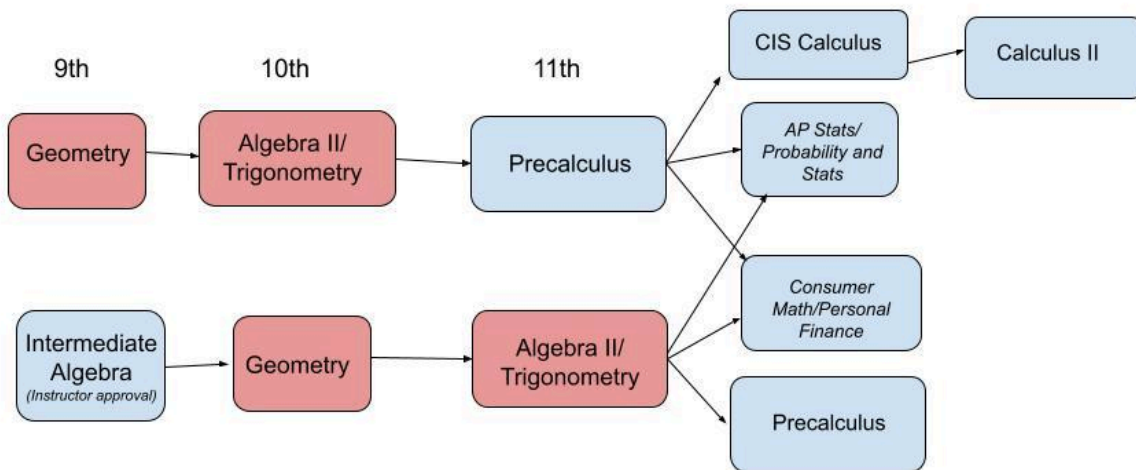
9th

10th

11th

CIS Calculus

Calculus II

Geometry

Algebra II/ Trigonometry

Precalculus

AP Stats/ Probability and Stats

Consumer Math/Personal Finance

Intermediate Algebra (Instructor approval)

Geometry

Algebra II/ Trigonometry

Precalculus